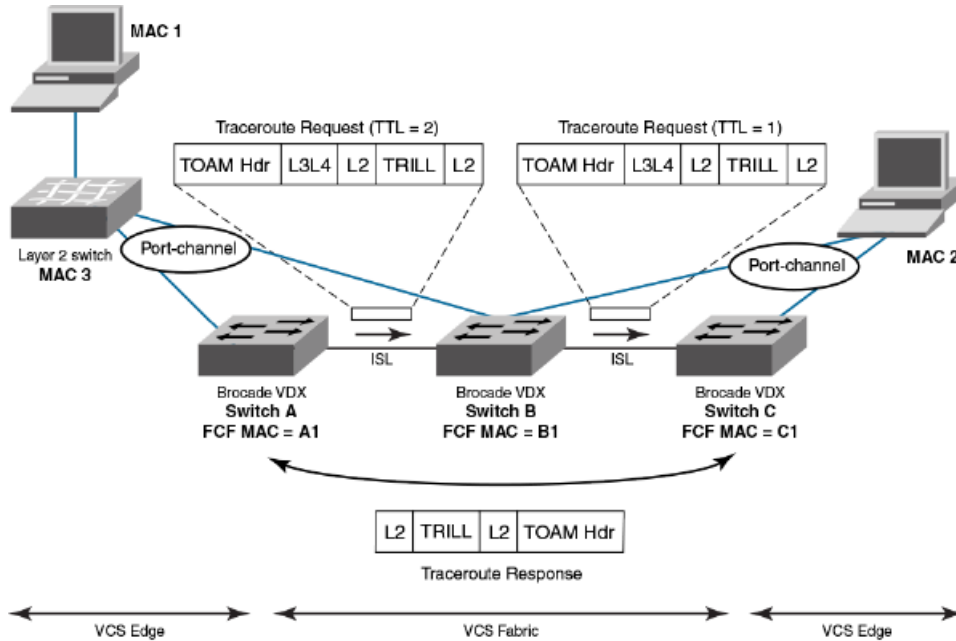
MAC 1

Traceroute Request (TTL = 2)

| TOAM Hdr | L3L4 | L2 | TRILL | L2 |
|---|---|---|---|---|

Traceroute Request (TTL = 1)

| TOAM Hdr | L3L4 | L2 | TRILL | L2 |
|---|---|---|---|---|

Layer 2 switch
MAC 3

Port-channel

Port-channel

MAC 2

ISL

ISL

Brocade VDX
Switch A
FCF MAC = A1

Brocade VDX
Switch B
FCF MAC = B1

Brocade VDX
Switch C
FCF MAC = C1

| L2 | TRILL | L2 | TOAM Hdr |
|---|---|---|---|

Traceroute Response

VCS Edge

VCS Fabric

VCS Edge